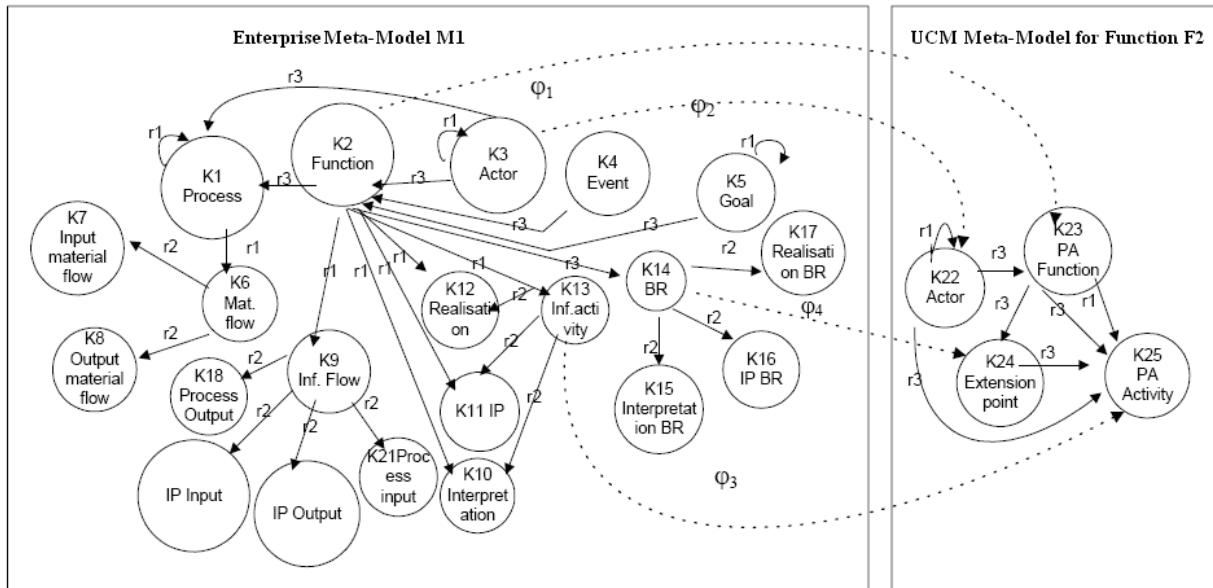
Enterprise Meta-Model M1

UCM Meta-Model for Function F2

r3

$\varphi_1$

$\varphi_2$

r1

r1

r1

K1 Process

K2 Function

K3 Actor

K4 Event

K5 Goal

r3

r3

r3

r3

r2

r1

K7 Input material flow

K6 Mat. flow

r2

K8 Output material flow

r1

r1

r1

r1

r3

K12 Realisation

r2

K13 Inf.activity

K14 BR

r2

K17 Realisation BR

$\varphi_4$

r2

r2

K9 Inf. Flow

K18 Process Output

r2

r2

r2

K11 IP

r2

r2

K15 Interpretation BR

K16 IP BR

IP Input

IP Output

K21Process input

K10 Interpretation

$\varphi_3$

r1

K22 Actor

r3

K23 PA Function

r3

r1

r3

K24 Extension point

r3

r3

K25 PA Activity